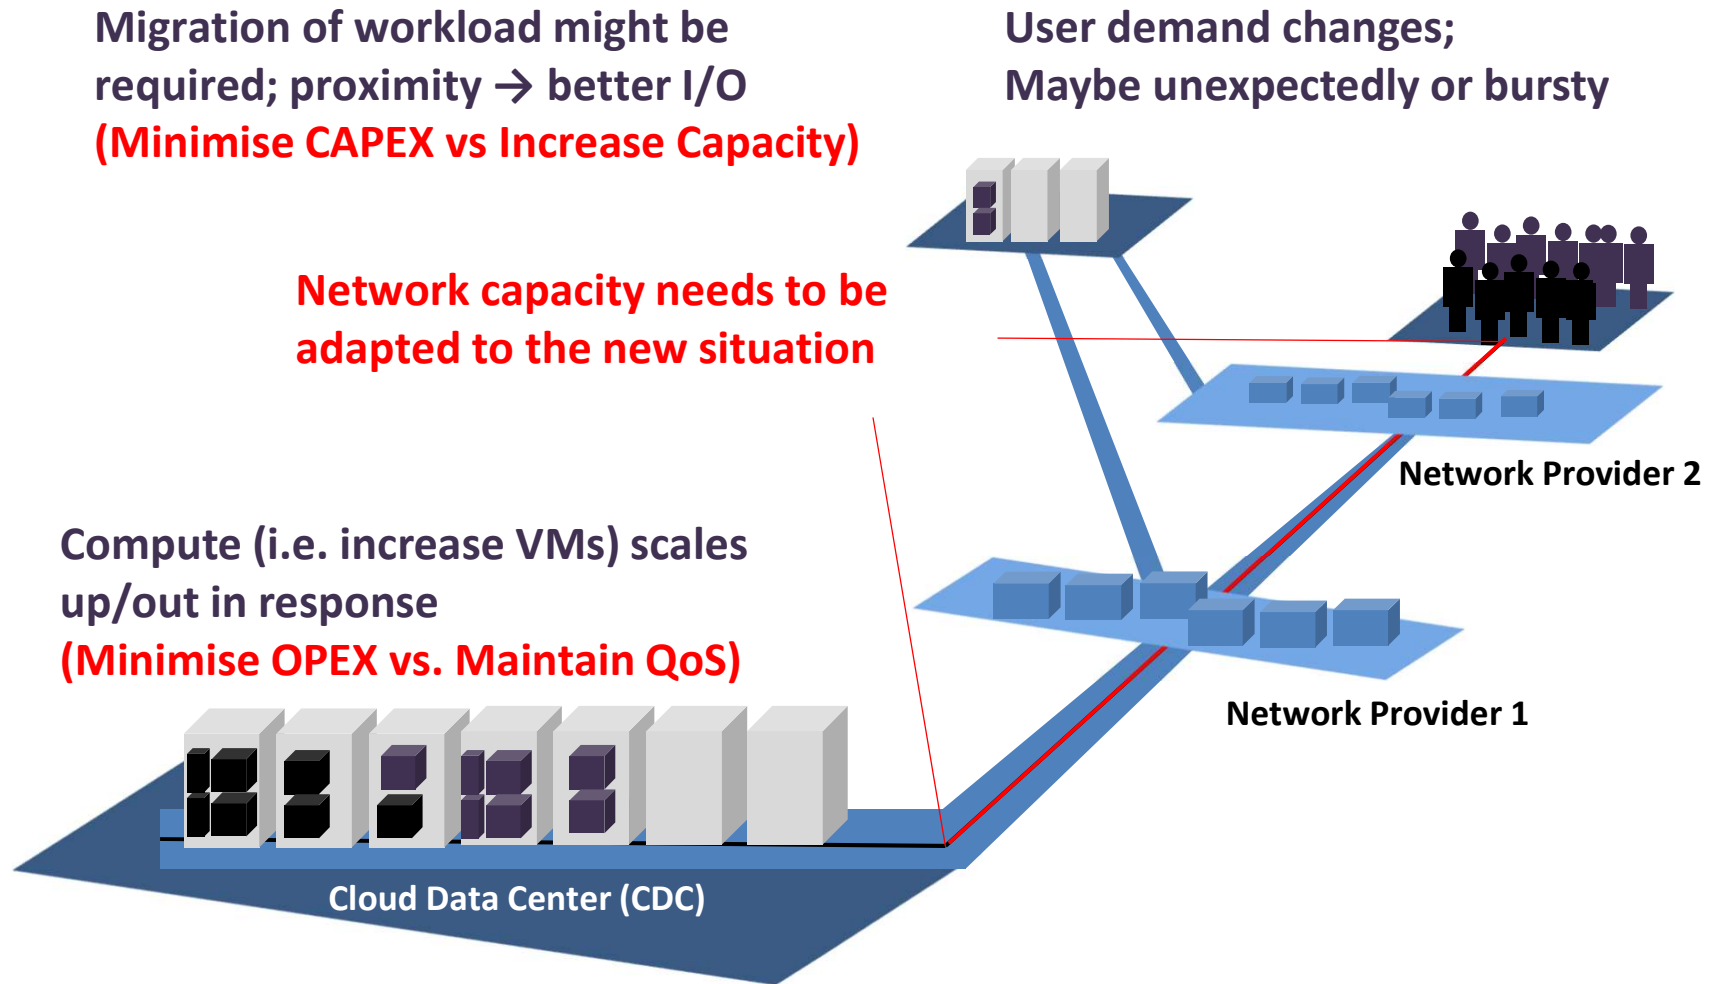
Migration of workload might be required; proximity → better I/O
(Minimise CAPEX vs Increase Capacity)

User demand changes;
Maybe unexpectedly or bursty

Network capacity needs to be adapted to the new situation

Network Provider 2

Compute (i.e. increase VMs) scales up/out in response
(Minimise OPEX vs. Maintain QoS)

Network Provider 1

Cloud Data Center (CDC)